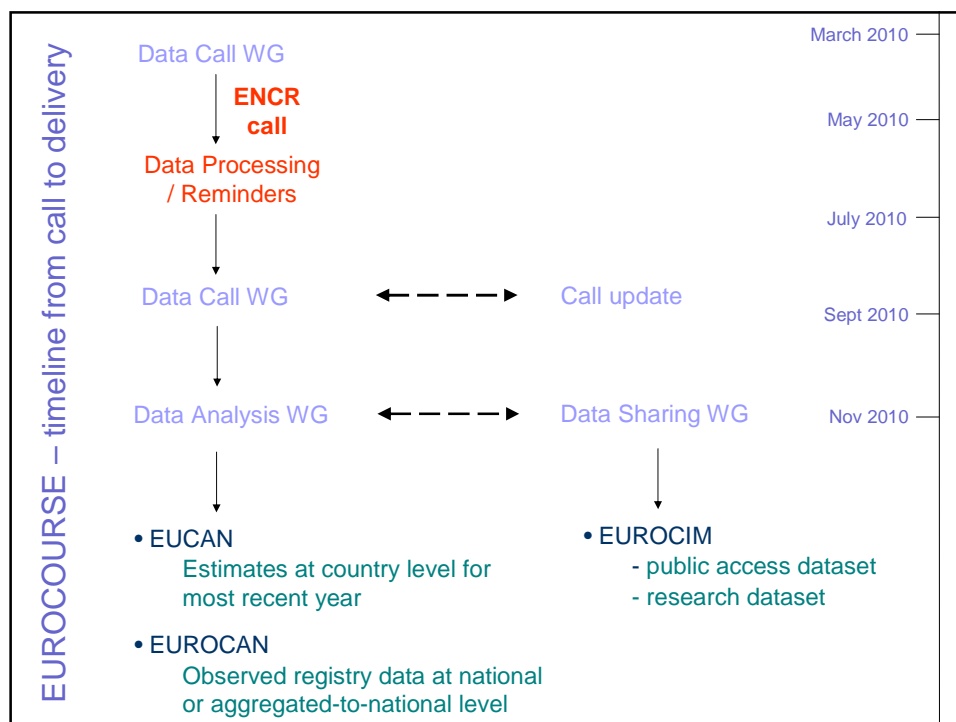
EUROCOURSE – timeline from call to delivery

Data Call WG

ENCR call

Data Processing / Reminders

Data Call WG

Call update

Data Analysis WG

Data Sharing WG

• EUCAN
Estimates at country level for most recent year

• EUROCAN
Observed registry data at national or aggregated-to-national level

• EUROCIM
- public access dataset
- research dataset

March 2010

May 2010

July 2010

Sept 2010

Nov 2010